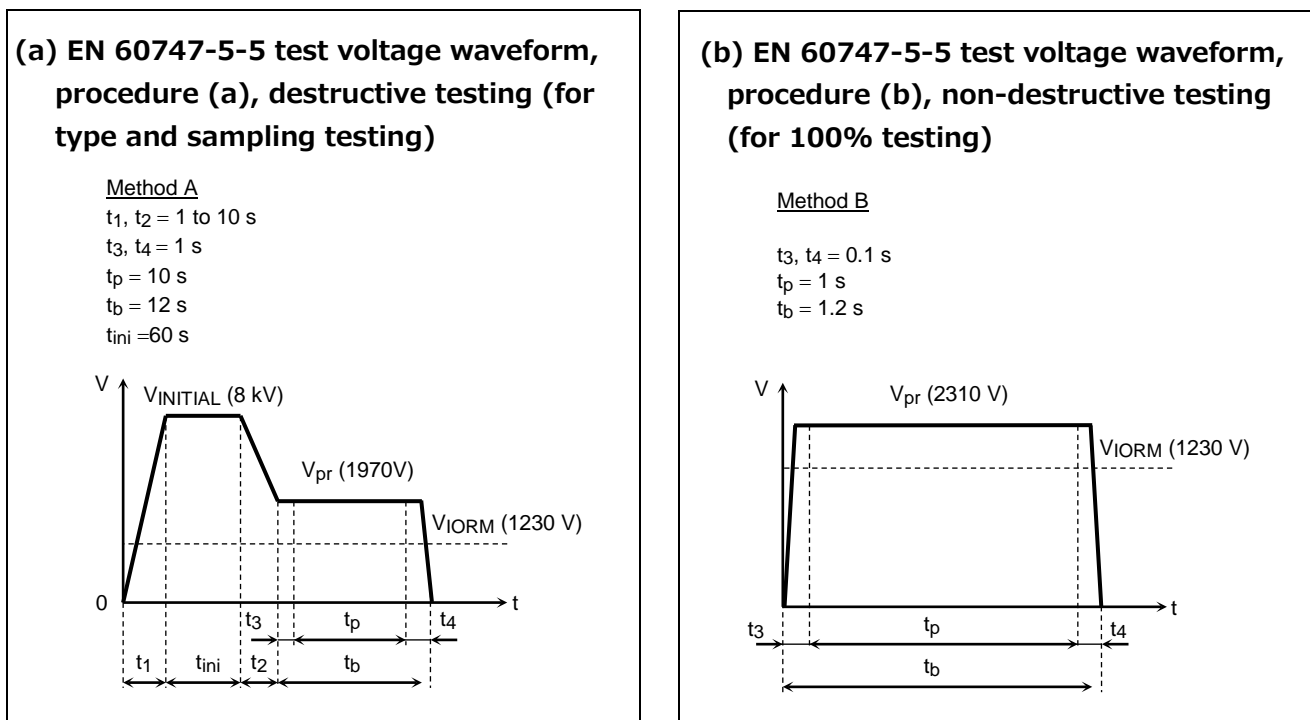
(a) EN 60747-5-5 test voltage waveform, procedure (a), destructive testing (for type and sampling testing)

Method A
$t_1$, $t_2$ = 1 to 10 s
$t_3$, $t_4$ = 1 s
$t_p$ = 10 s
$t_b$ = 12 s
$t_{ini}$ =60 s

V
$V_{INITIAL}$ (8 kV)
$V_{pr}$ (1970V)
$V_{IORM}$ (1230 V)
0
t
$t_3$
$t_p$
$t_4$
$t_1$
$t_{ini}$
$t_2$
$t_b$

(b) EN 60747-5-5 test voltage waveform, procedure (b), non-destructive testing (for 100% testing)

Method B

$t_3$, $t_4$ = 0.1 s
$t_p$ = 1 s
$t_b$ = 1.2 s

V
$V_{pr}$ (2310 V)
$V_{IORM}$ (1230 V)
t
$t_3$
$t_p$
$t_4$
$t_b$